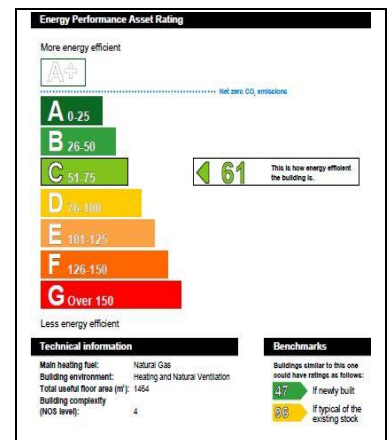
Energy Performance Asset Rating

More energy efficient

A+

Net zero $CO_2$ emissions

A 0-25

B 26-50

C 51-75

D 76-100

E 101-125

F 126-150

G Over 150

61 This is how energy efficient the building is.

Less energy efficient

Technical information

Main heating fuel: Natural Gas
Building environment: Heating and Natural Ventilation
Total useful floor area ($m^2$): 1464
Building complexity (NOS level): 4

Benchmarks

Buildings similar to this one could have ratings as follows:

47 If newly built

86 If typical of the existing stock